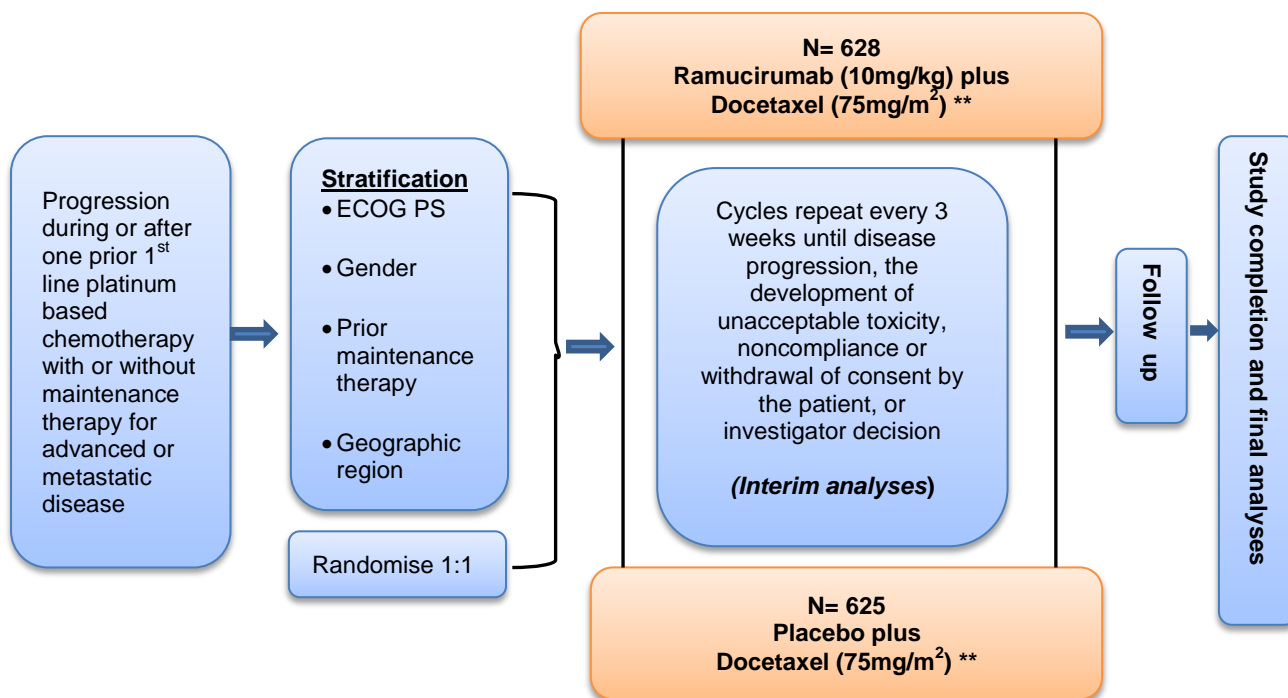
N= 628
Ramucirumab (10mg/kg) plus
Docetaxel (75mg/m$^2$) **

Progression during or after one prior 1$^{st}$ line platinum based chemotherapy with or without maintenance therapy for advanced or metastatic disease

Stratification
• ECOG PS
• Gender
• Prior maintenance therapy
• Geographic region

Randomise 1:1

Cycles repeat every 3 weeks until disease progression, the development of unacceptable toxicity, noncompliance or withdrawal of consent by the patient, or investigator decision

(Interim analyses)

Follow up

Study completion and final analyses

N= 625
Placebo plus
Docetaxel (75mg/m$^2$) **